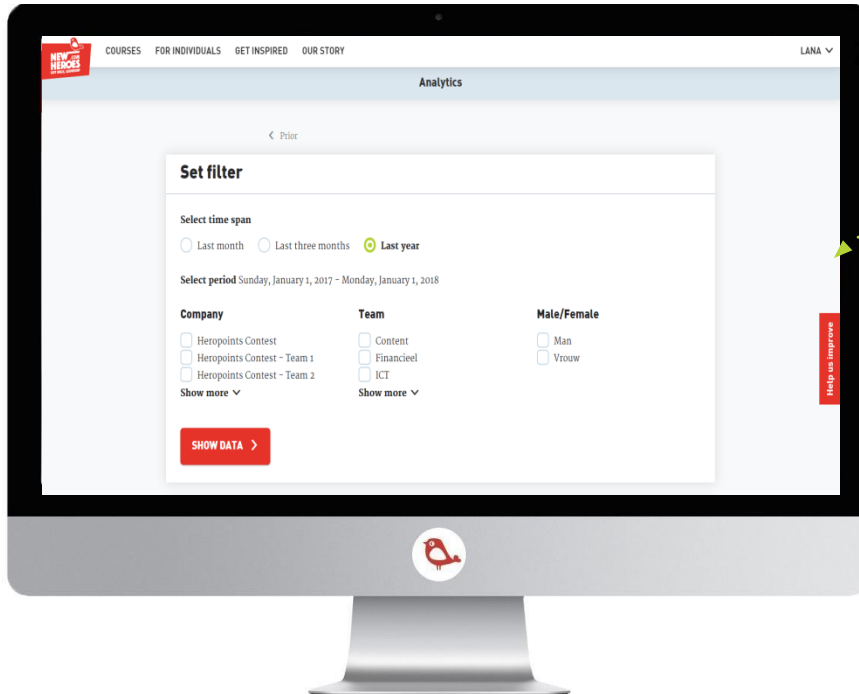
NEW HEROES

COURSES FOR INDIVIDUALS GET INSPIRED OUR STORY LANA

Analytics

Prior

Set filter

Select time span

Last month Last three months Last year

Select period Sunday, January 1, 2017 - Monday, January 1, 2018

Company

Heropoints Contest
Heropoints Contest - Team 1
Heropoints Contest - Team 2
Show more

Team

Content
Financieel
ICT
Show more

Male/Female

Man
Vrouw

SHOW DATA

Help us improve